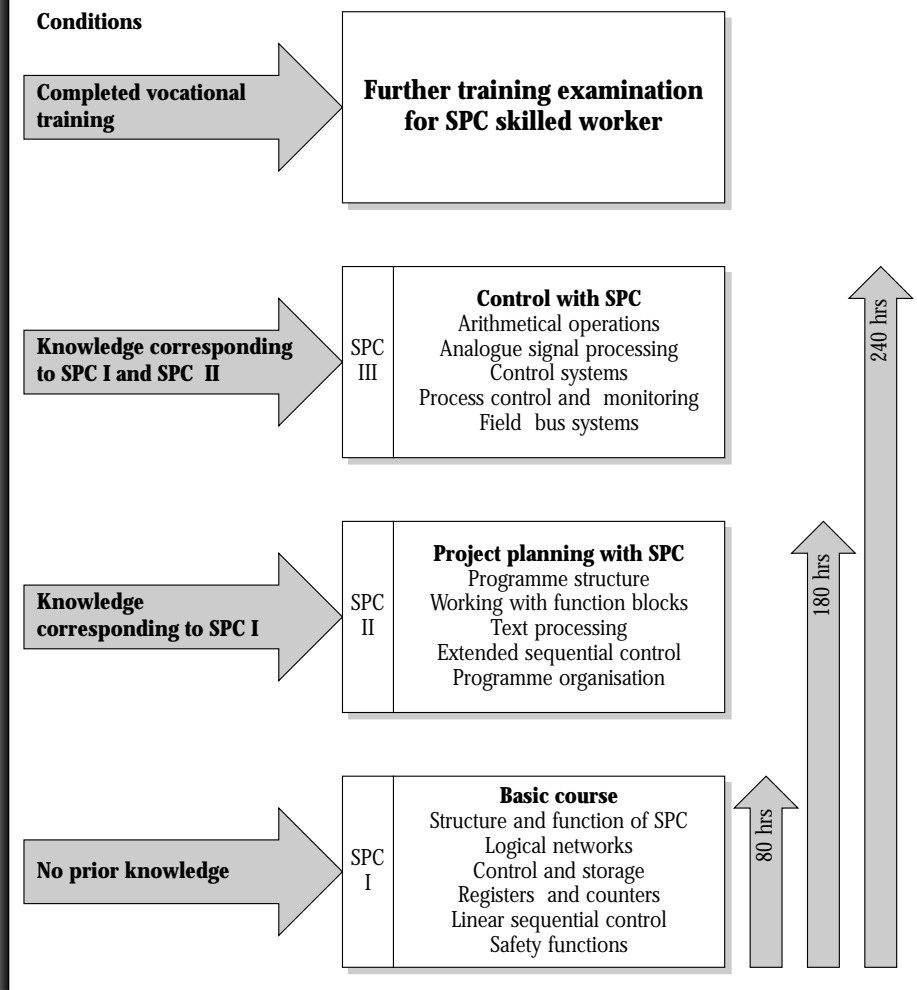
Conditions

Completed vocational training

Further training examination for SPC skilled worker

Knowledge corresponding to SPC I and SPC II

SPC III

Control with SPC
Arithmetical operations
Analogue signal processing
Control systems
Process control and monitoring
Field bus systems

240 hrs

Knowledge corresponding to SPC I

SPC II

Project planning with SPC
Programme structure
Working with function blocks
Text processing
Extended sequential control
Programme organisation

180 hrs

No prior knowledge

SPC I

Basic course
Structure and function of SPC
Logical networks
Control and storage
Registers and counters
Linear sequential control
Safety functions

80 hrs